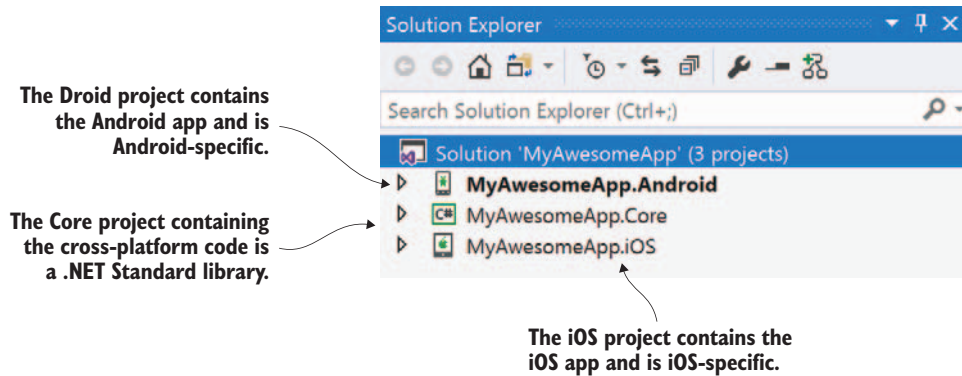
Solution Explorer

Search Solution Explorer (Ctrl+;)

The Droid project contains the Android app and is Android-specific.

Solution 'MyAwesomeApp' (3 projects)

MyAwesomeApp.Android

The Core project containing the cross-platform code is a .NET Standard library.

MyAwesomeApp.Core

MyAwesomeApp.iOS

The iOS project contains the iOS app and is iOS-specific.